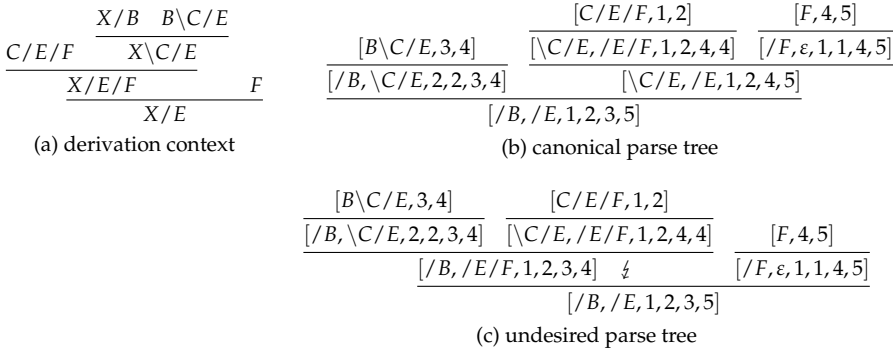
$\dfrac{C/E/F \quad \dfrac{X/B \quad B\backslash C/E}{X\backslash C/E}}{\dfrac{X/E/F \qquad\qquad F}{X/E}}$

(a) derivation context

$\dfrac{\dfrac{[B\backslash C/E, 3, 4]}{[/B, \backslash C/E, 2, 2, 3, 4]} \quad \dfrac{\dfrac{[C/E/F, 1, 2]}{[\backslash C/E, /E/F, 1, 2, 4, 4]} \quad \dfrac{[F, 4, 5]}{[/F, \varepsilon, 1, 1, 4, 5]}}{[\backslash C/E, /E, 1, 2, 4, 5]}}{[/B, /E, 1, 2, 3, 5]}$

(b) canonical parse tree

$\dfrac{\dfrac{\dfrac{[B\backslash C/E, 3, 4]}{[/B, \backslash C/E, 2, 2, 3, 4]} \quad \dfrac{[C/E/F, 1, 2]}{[\backslash C/E, /E/F, 1, 2, 4, 4]}}{[/B, /E/F, 1, 2, 3, 4] \quad \lightning} \quad \dfrac{[F, 4, 5]}{[/F, \varepsilon, 1, 1, 4, 5]}}{[/B, /E, 1, 2, 3, 5]}$

(c) undesired parse tree